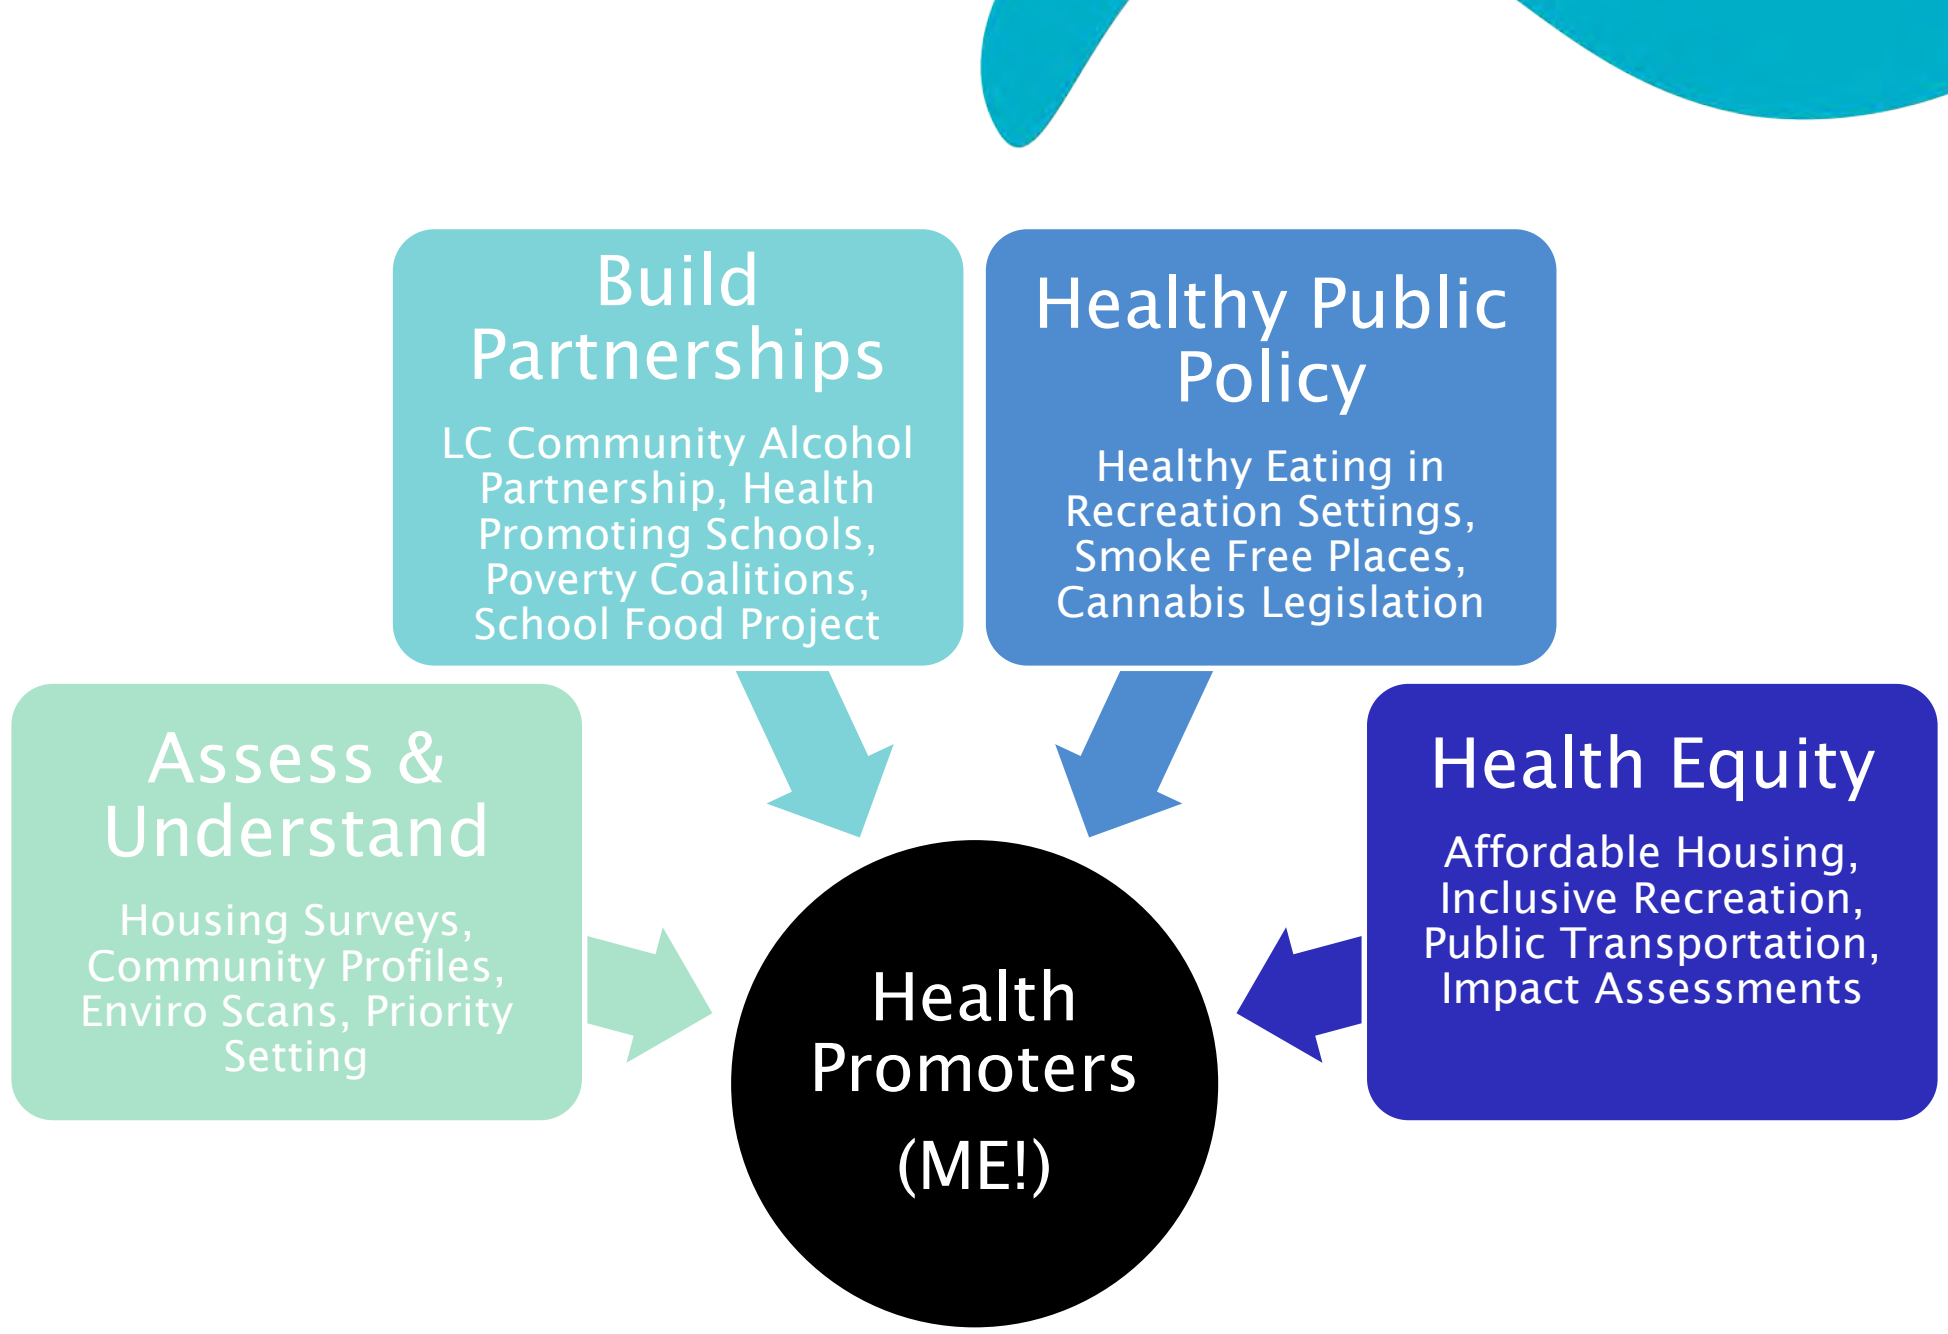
Build Partnerships

LC Community Alcohol Partnership, Health Promoting Schools, Poverty Coalitions, School Food Project

Healthy Public Policy

Healthy Eating in Recreation Settings, Smoke Free Places, Cannabis Legislation

Assess & Understand

Housing Surveys, Community Profiles, Enviro Scans, Priority Setting

Health Promoters

(ME!)

Health Equity

Affordable Housing, Inclusive Recreation, Public Transportation, Impact Assessments